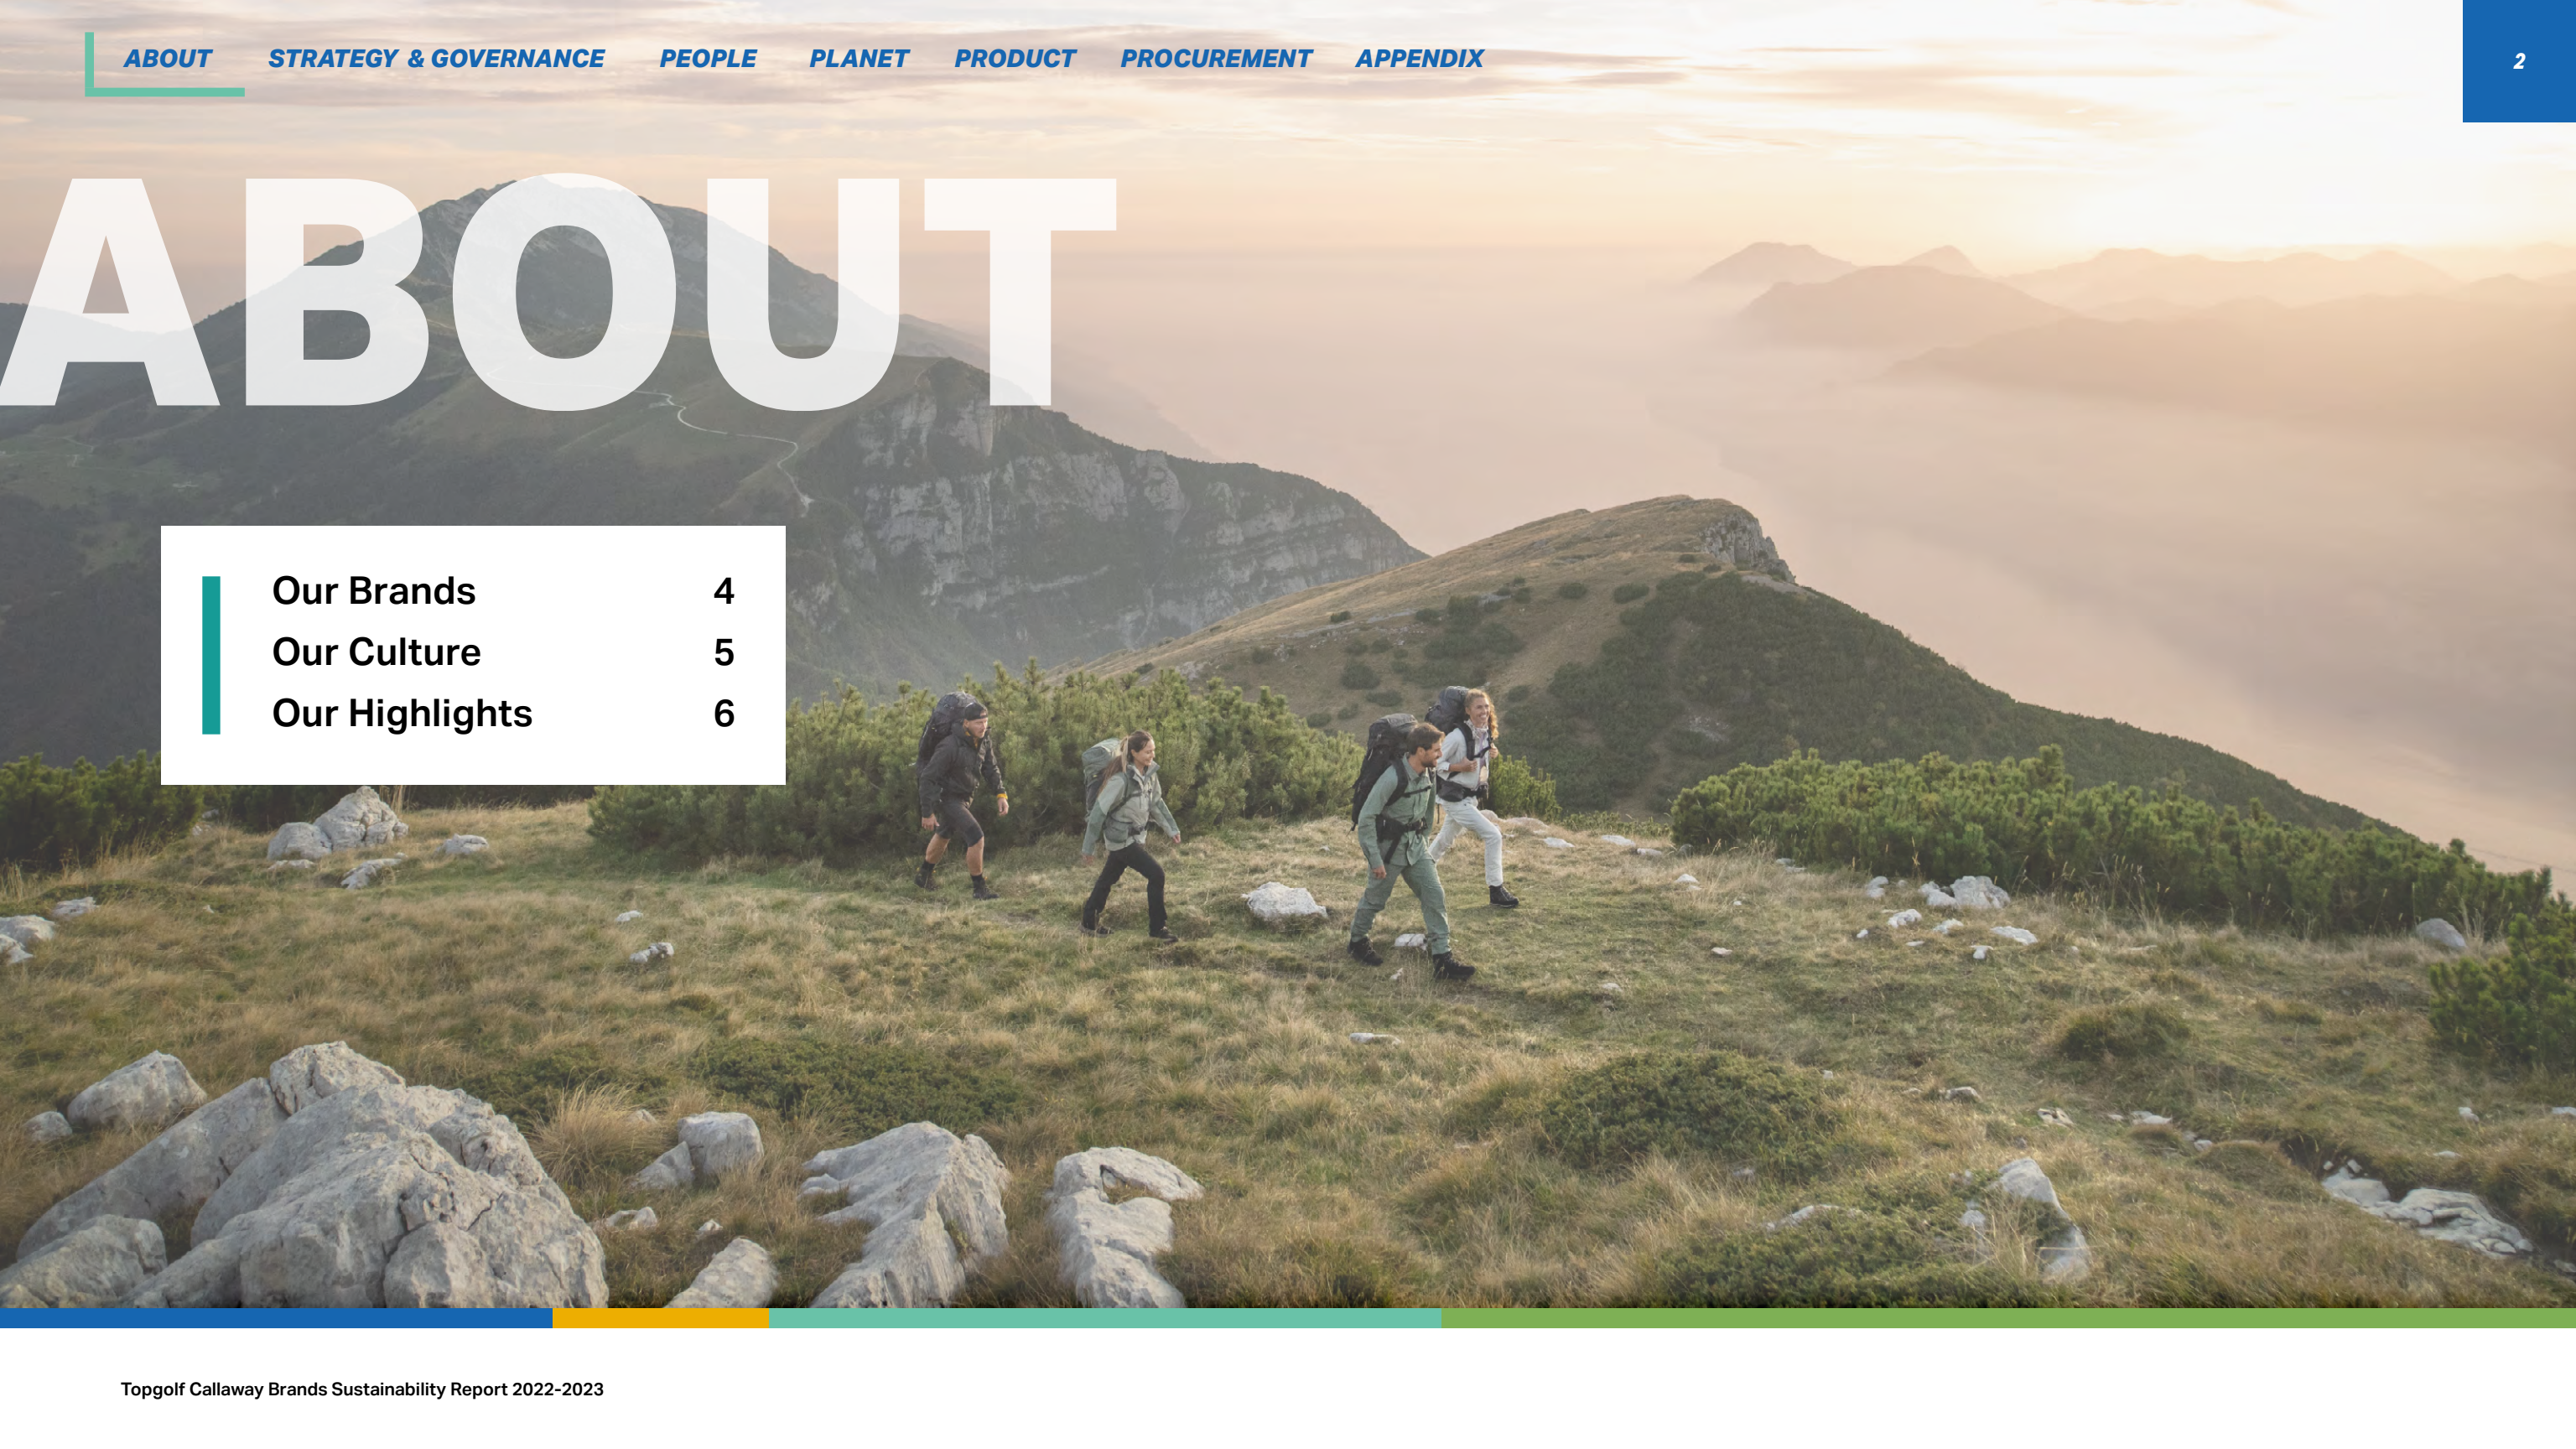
ABOUT STRATEGY & GOVERNANCE PEOPLE PLANET PRODUCT PROCUREMENT APPENDIX

2

ABOUT

| | |
|---|---|
| Our Brands | 4 |
| Our Culture | 5 |
| Our Highlights | 6 |

Topgolf Callaway Brands Sustainability Report 2022-2023